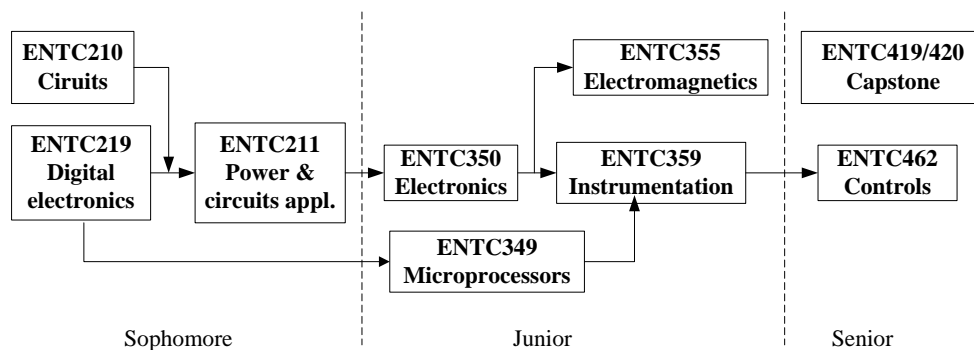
ENTC210
Ciruits

ENTC219
Digital
electronics

ENTC211
Power &
circuits appl.

ENTC355
Electromagnetics

ENTC350
Electronics

ENTC359
Instrumentation

ENTC349
Microprocessors

ENTC419/420
Capstone

ENTC462
Controls

Sophomore

Junior

Senior